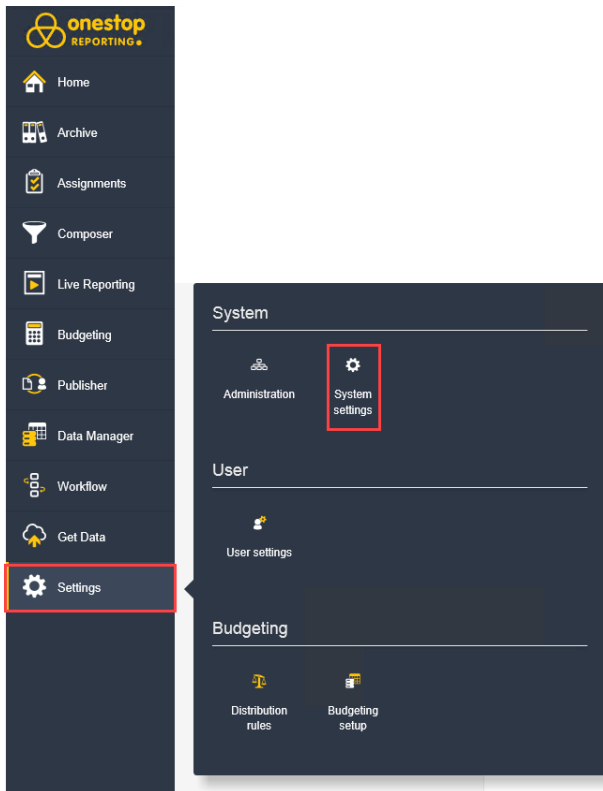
onestop REPORTING

Home

Archive

Assignments

Composer

Live Reporting

Budgeting

Publisher

Data Manager

Workflow

Get Data

Settings

System

Administration

System settings

User

User settings

Budgeting

Distribution rules

Budgeting setup